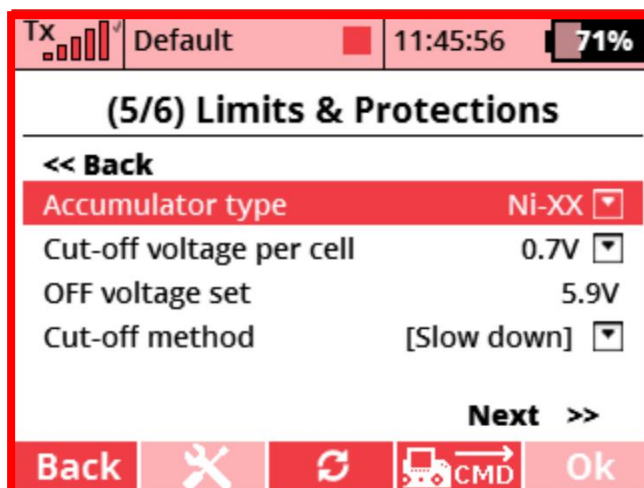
Tx Default 11:45:56 71%

(5/6) Limits & Protections

<< Back

| | |
|---|---|
| Accumulator type | Ni-XX |
| Cut-off voltage per cell | 0.7V |
| OFF voltage set | 5.9V |
| Cut-off method | [Slow down] |

Next >>

Back CMD Ok